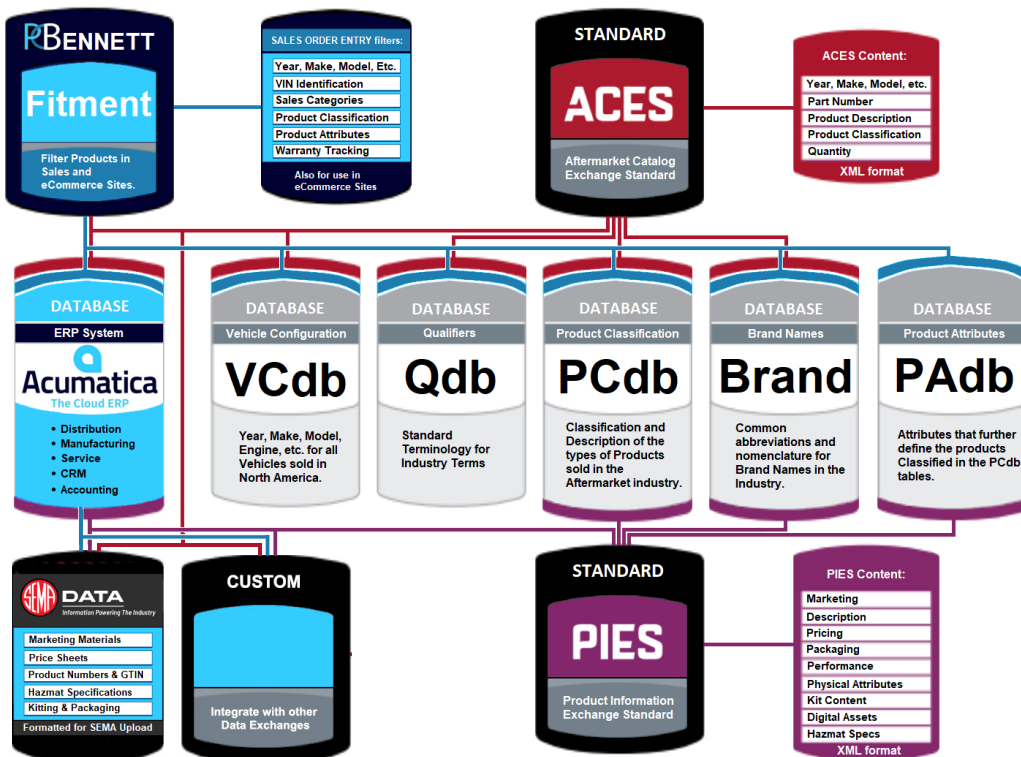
PBENNETT

Fitment

Filter Products in Sales and eCommerce Sites.

SALES ORDER ENTRY filters:

Year, Make, Model, Etc.
VIN Identification
Sales Categories
Product Classification
Product Attributes
Warranty Tracking

Also for use in eCommerce Sites

STANDARD

ACES

Aftermarket Catalog Exchange Standard

ACES Content:

Year, Make, Model, etc.
Part Number
Product Description
Product Classification
Quantity

XML format

DATABASE
ERP System
Acumatica
The Cloud ERP
• Distribution
• Manufacturing
• Service
• CRM
• Accounting

DATABASE
Vehicle Configuration
VCdb
Year, Make, Model, Engine, etc. for all Vehicles sold in North America.

DATABASE
Qualifiers
Qdb
Standard Terminology for Industry Terms

DATABASE
Product Classification
PCdb
Classification and Description of the types of Products sold in the Aftermarket industry.

DATABASE
Brand Names
Brand
Common abbreviations and nomenclature for Brand Names in the Industry.

DATABASE
Product Attributes
PAdb
Attributes that further define the products Classified in the PCdb tables.

SEMA DATA
Information Powering The Industry

Marketing Materials
Price Sheets
Product Numbers & GTIN
Hazmat Specifications
Kitting & Packaging

Formatted for SEMA Upload

CUSTOM

Integrate with other Data Exchanges

STANDARD

PIES

Product Information Exchange Standard

PIES Content:

Marketing
Description
Pricing
Packaging
Performance
Physical Attributes
Kit Content
Digital Assets
Hazmat Specs

XML format